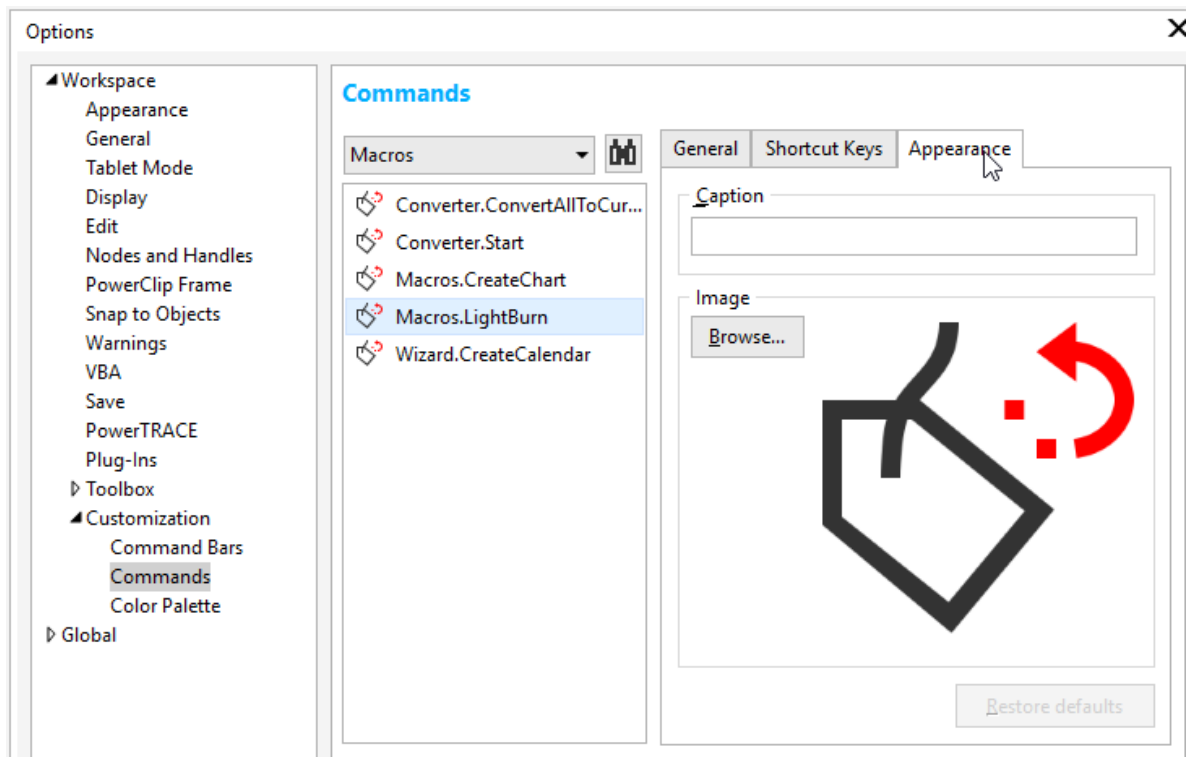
Options

Workspace
Appearance
General
Tablet Mode
Display
Edit
Nodes and Handles
PowerClip Frame
Snap to Objects
Warnings
VBA
Save
PowerTRACE
Plug-Ins
Toolbox
Customization
Command Bars
Commands
Color Palette
Global

Commands

Macros

Converter.ConvertAllToCur...
Converter.Start
Macros.CreateChart
Macros.LightBurn
Wizard.CreateCalendar

General | Shortcut Keys | Appearance

Caption

Image

Browse...

Restore defaults